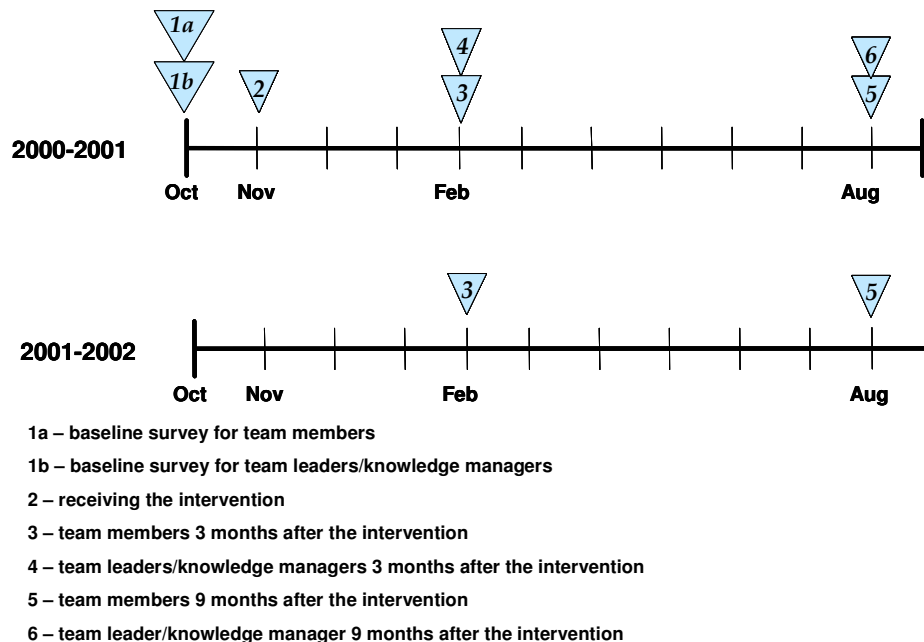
1a

1b

2

4

3

6

5

2000-2001

Oct Nov Feb Aug

3

5

2001-2002

Oct Nov Feb Aug

1a – baseline survey for team members

1b – baseline survey for team leaders/knowledge managers

2 – receiving the intervention

3 – team members 3 months after the intervention

4 – team leaders/knowledge managers 3 months after the intervention

5 – team members 9 months after the intervention

6 – team leader/knowledge manager 9 months after the intervention